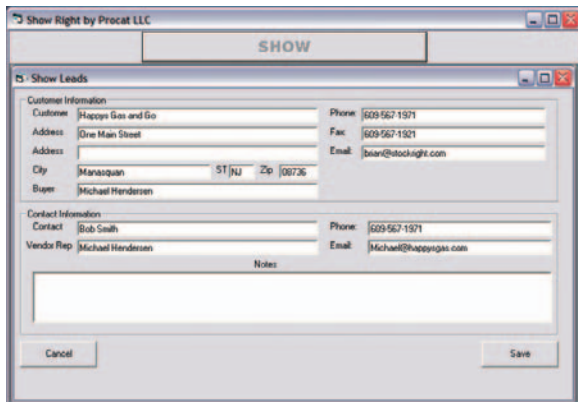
Show Right by Procat LLC

SHOW

Show Leads

Customer Information

Customer Happys Gas and Go

Address One Main Street

Address

City Manasquan ST NJ Zip 08736

Buyer Michael Hendersen

Phone 609-567-1971

Fax 609-567-1921

Email brian@istockright.com

Contact Information

Contact Bob Smith

Vendor Rep Michael Hendersen

Phone: 609-567-1971

Email Michael@happysgas.com

Notes

Cancel

Save